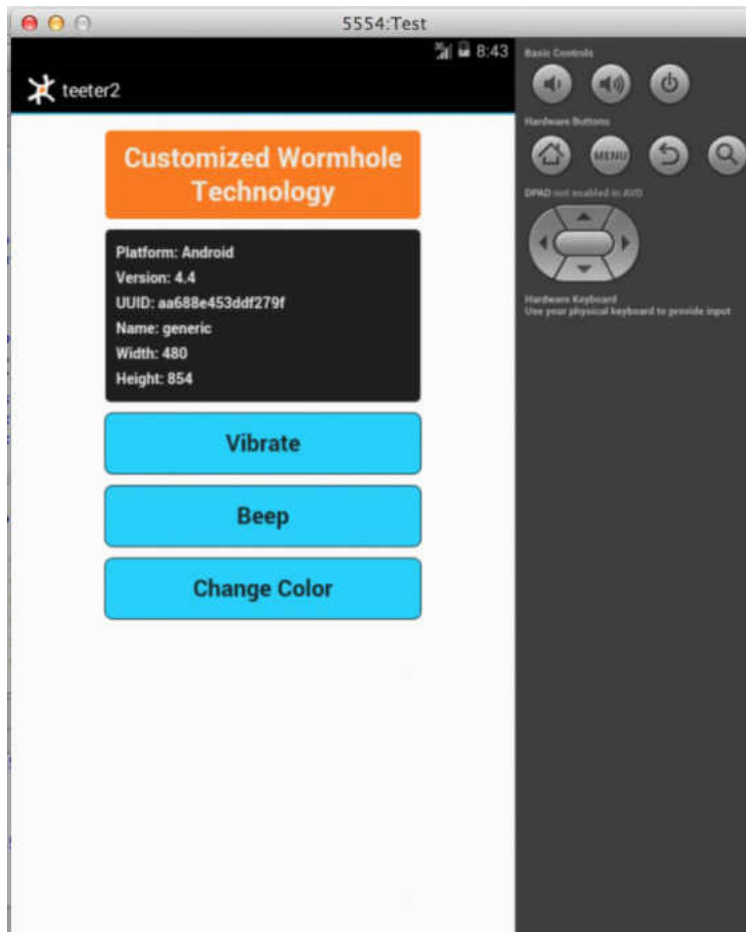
5554:Test

8:43

teeter2

Customized Wormhole Technology

Platform: Android
Version: 4.4
UUID: aa688e453ddf279f
Name: generic
Width: 480
Height: 854

Vibrate

Beep

Change Color

Basic Controls

Hardware Buttons

MENU

DPAD not enabled in AVD

Hardware Keyboard
Use your physical keyboard to provide input